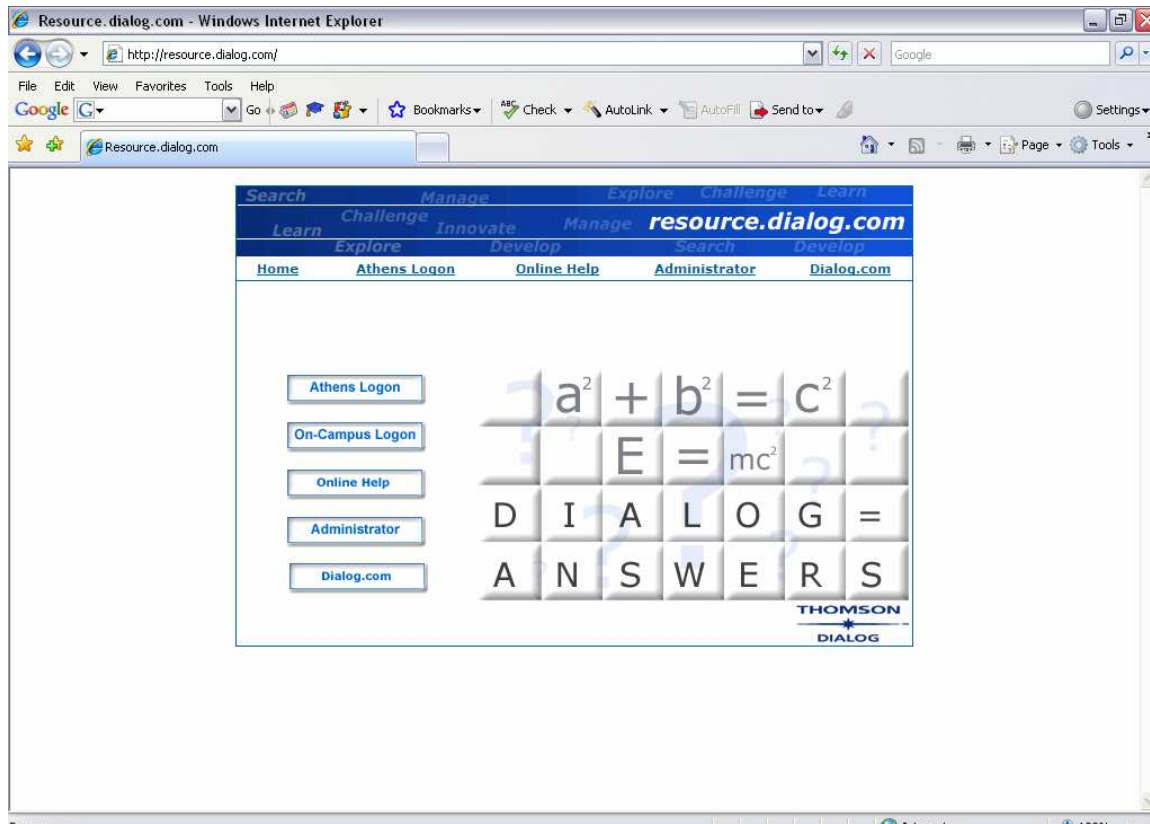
Resource.dialog.com - Windows Internet Explorer

http://resource.dialog.com/

Google

File Edit View Favorites Tools Help

Google G Go Bookmarks Check AutoLink AutoFill Send to Settings

Resource.dialog.com

Page Tools

Search Manage Explore Challenge Learn
Learn Challenge Innovate Manage resource.dialog.com
Explore Develop Search Develop

Home Athens Logon Online Help Administrator Dialog.com

Athens Logon

On-Campus Logon

Online Help

Administrator

Dialog.com

$a^2 + b^2 = c^2$

$E = mc^2$

D I A L O G =

A N S W E R S

THOMSON
DIALOG